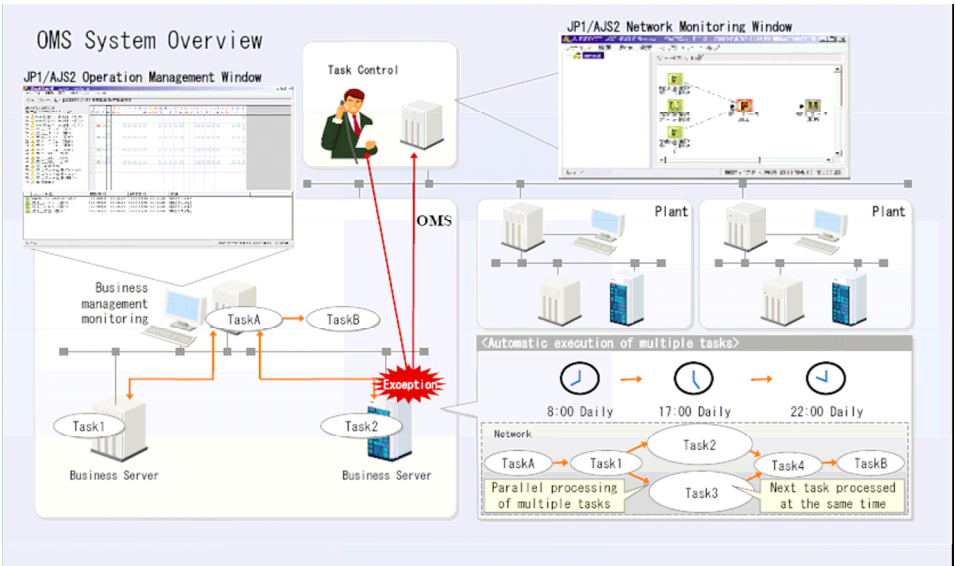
OMS System Overview

JP1/AJS2 Operation Management Window

Task Control

JP1/AJS2 Network Monitoring Window

OMS

Plant

Plant

Business management monitoring

TaskA

TaskB

Task1

Business Server

Exception

Task2

Business Server

<Automatic execution of multiple tasks>

8:00 Daily

17:00 Daily

22:00 Daily

Network

TaskA

Task1

Task2

Task3

Task4

TaskB

Parallel processing of multiple tasks

Next task processed at the same time